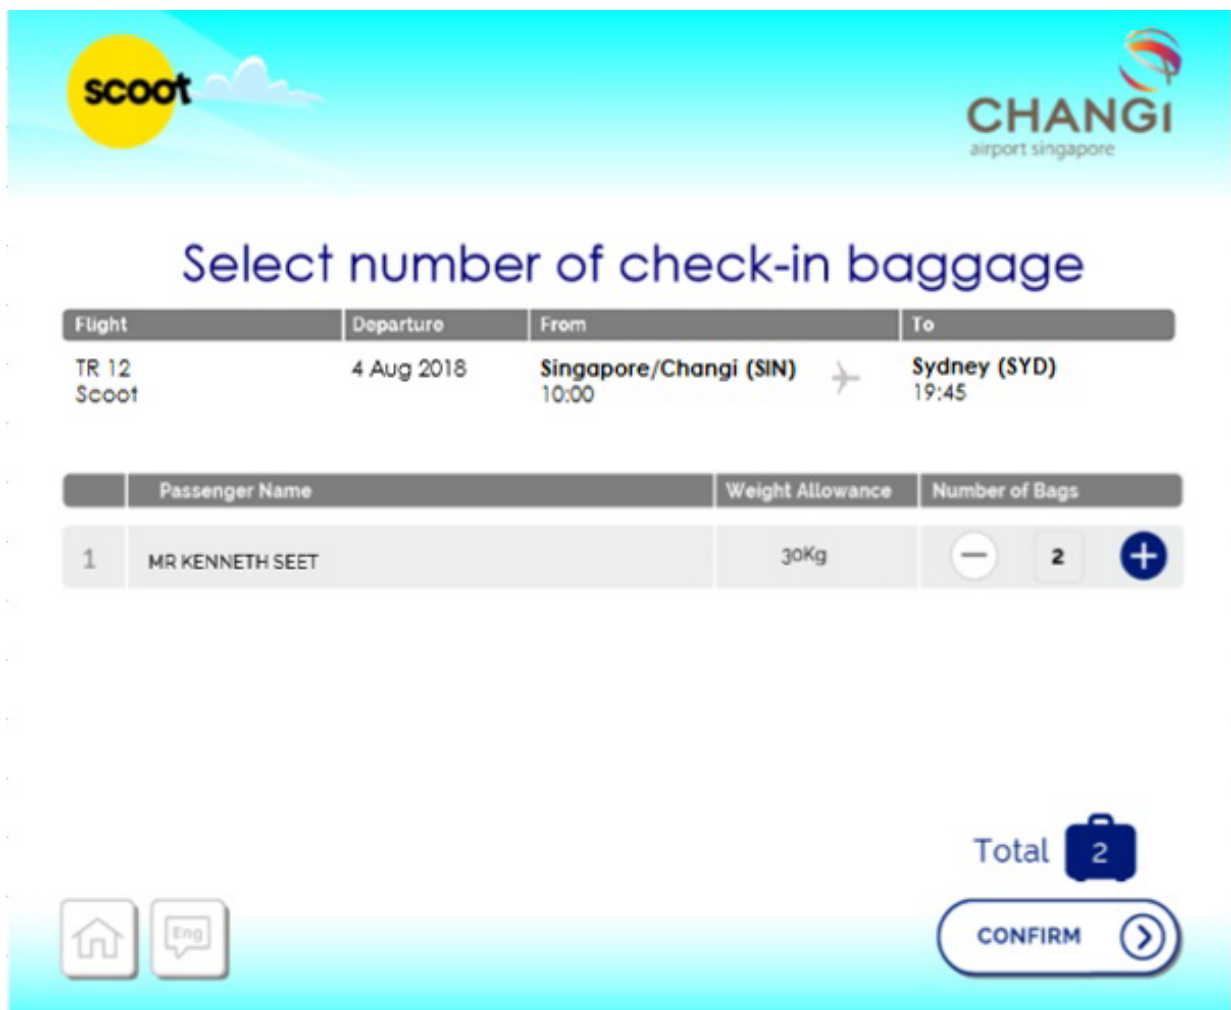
scoot

CHANGI
airport singapore

Select number of check-in baggage

| Flight | Departure | From | To |
|---|---|---|---|
| TR 12 Scoot | 4 Aug 2018 | Singapore/Changi (SIN) 10:00 | Sydney (SYD) 19:45 |

| | Passenger Name | Weight Allowance | Number of Bags |
|---|---|---|---|
| 1 | MR KENNETH SEET | 30Kg | 2 |

Total 2

Eng

CONFIRM